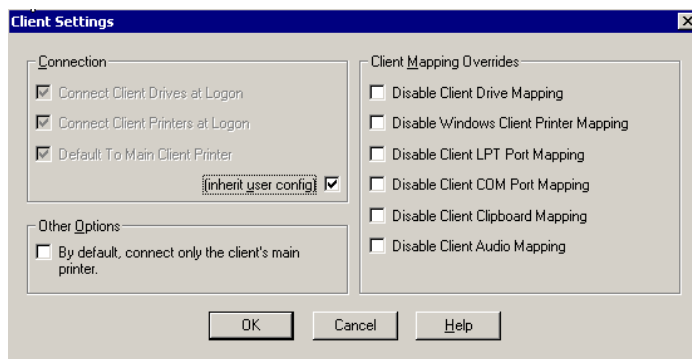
Client Settings

Connection

Connect Client Drives at Logon

Connect Client Printers at Logon

Default To Main Client Printer

(inherit user config)

Other Options

By default, connect only the client's main printer.

Client Mapping Overrides

Disable Client Drive Mapping

Disable Windows Client Printer Mapping

Disable Client LPT Port Mapping

Disable Client COM Port Mapping

Disable Client Clipboard Mapping

Disable Client Audio Mapping

OK

Cancel

Help